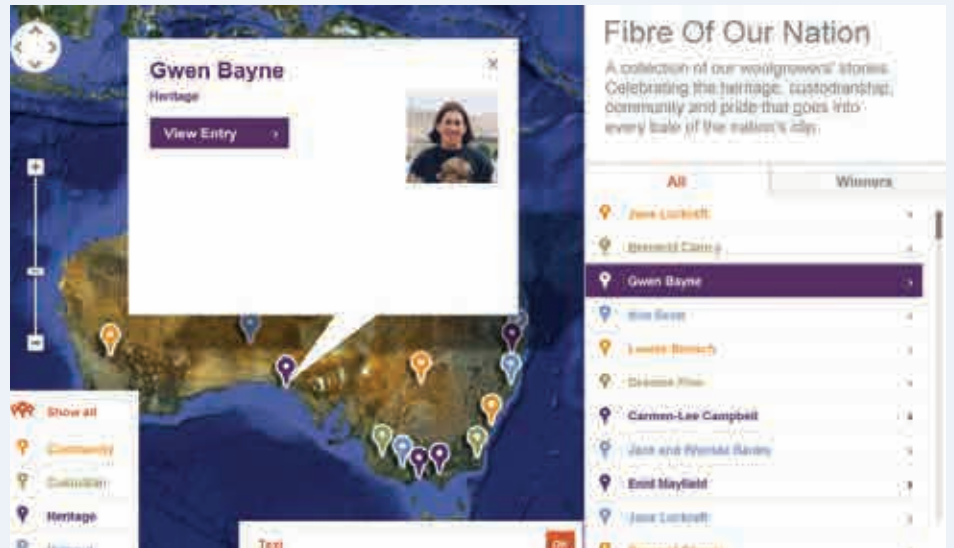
Gwen Bayne
Heritage
View Entry ›
×

Fibre Of Our Nation
A collection of our woolgrowers' stories. Celebrating the heritage, custodianship, community and pride that goes into every bale of the nation's clip.

All
Winners

Jane Lockett
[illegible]
Gwen Bayne
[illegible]
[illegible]
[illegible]
Carmen-Lee Campbell
Jack and Rhonda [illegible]
Enid Mayfield
Jane Lockett

Show all
Community
Custodian
Heritage
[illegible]

Text
Go